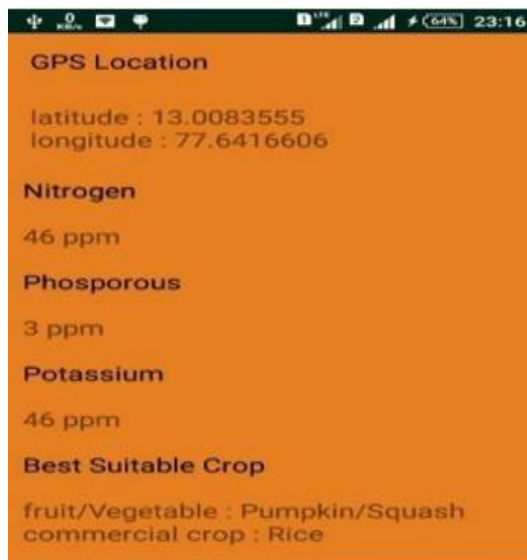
64% 23:16

GPS Location

latitude : 13.0083555
longitude : 77.6416606

Nitrogen

46 ppm

Phosporous

3 ppm

Potassium

46 ppm

Best Suitable Crop

fruit/Vegetable : Pumpkin/Squash
commercial crop : Rice